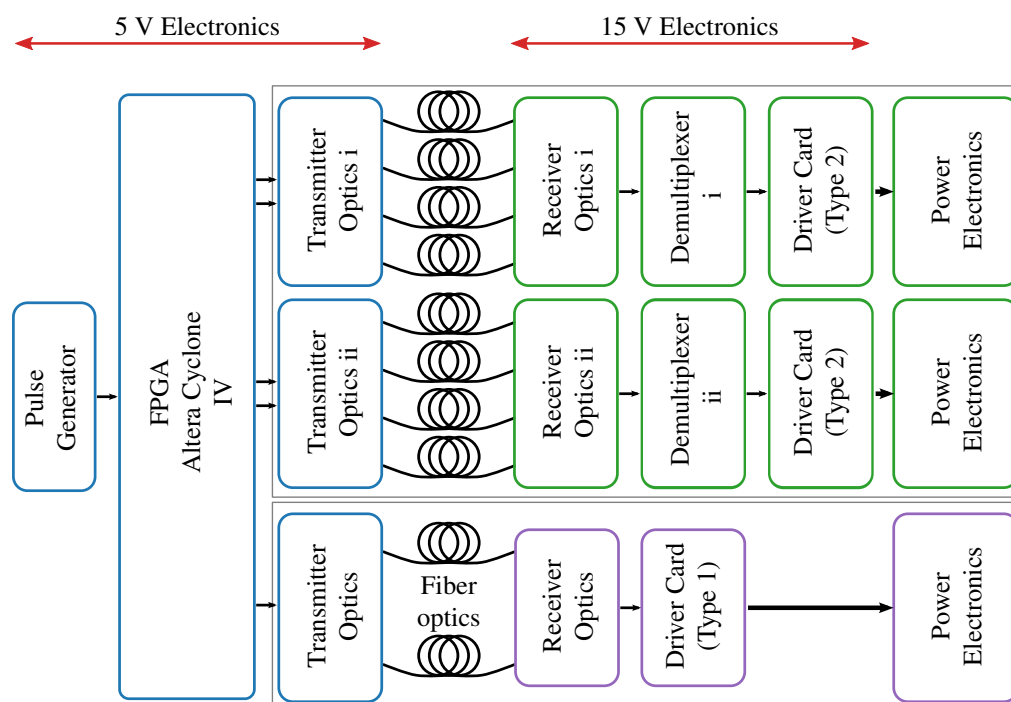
5 V Electronics

15 V Electronics

Pulse Generator

FPGA Altera Cyclone IV

Transmitter Optics i

Receiver Optics i

Demultiplexer i

Driver Card (Type 2)

Power Electronics

Transmitter Optics ii

Receiver Optics ii

Demultiplexer ii

Driver Card (Type 2)

Power Electronics

Transmitter Optics

Fiber optics

Receiver Optics

Driver Card (Type 1)

Power Electronics